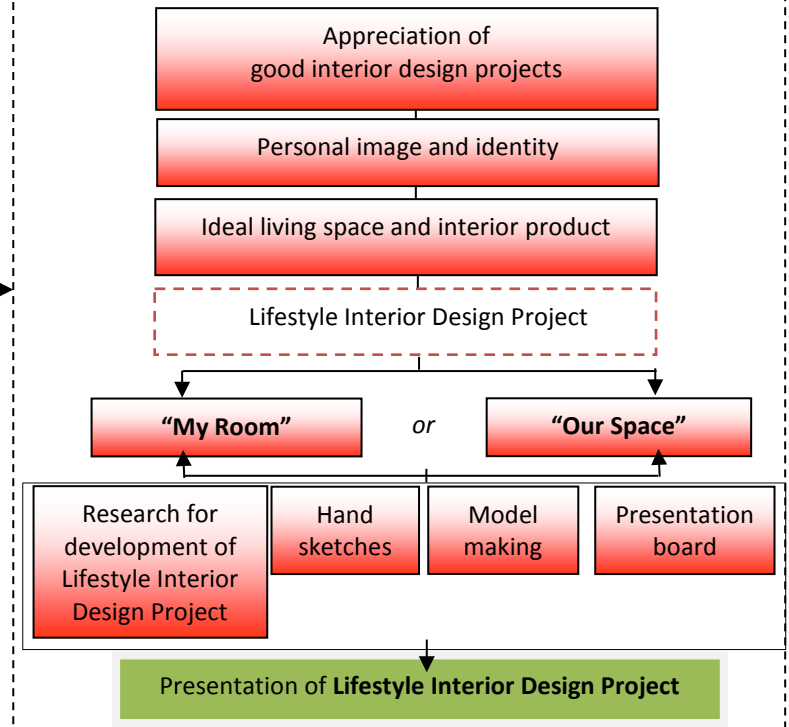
Appreciation of good interior design projects

Personal image and identity

Ideal living space and interior product

Lifestyle Interior Design Project

**“My Room”**

*or*

**“Our Space”**

Research for development of Lifestyle Interior Design Project

Hand sketches

Model making

Presentation board

Presentation of **Lifestyle Interior Design Project**